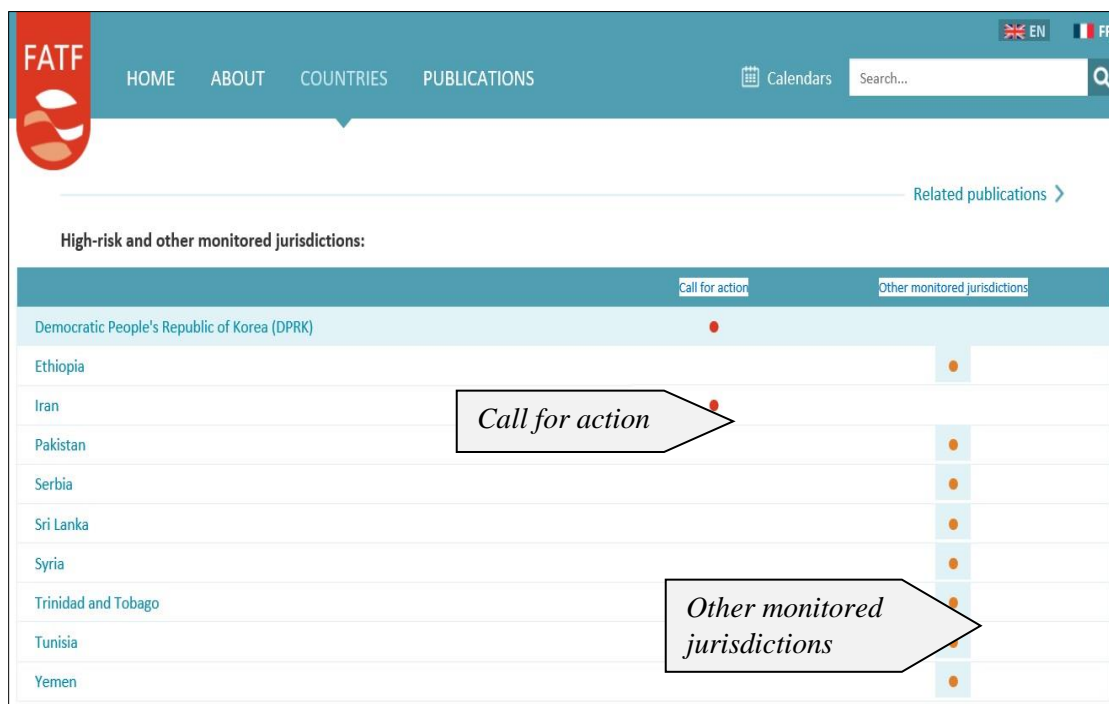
FATF

HOME ABOUT COUNTRIES PUBLICATIONS

EN FR

Calendars Search...

Related publications >

High-risk and other monitored jurisdictions:

| | Call for action | Other monitored jurisdictions |
|---|---|---|
| Democratic People's Republic of Korea (DPRK) | ● | |
| Ethiopia | | ● |
| Iran | ● | |
| Pakistan | | ● |
| Serbia | | ● |
| Sri Lanka | | ● |
| Syria | | ● |
| Trinidad and Tobago | | ● |
| Tunisia | | ● |
| Yemen | | ● |

Call for action

Other monitored jurisdictions